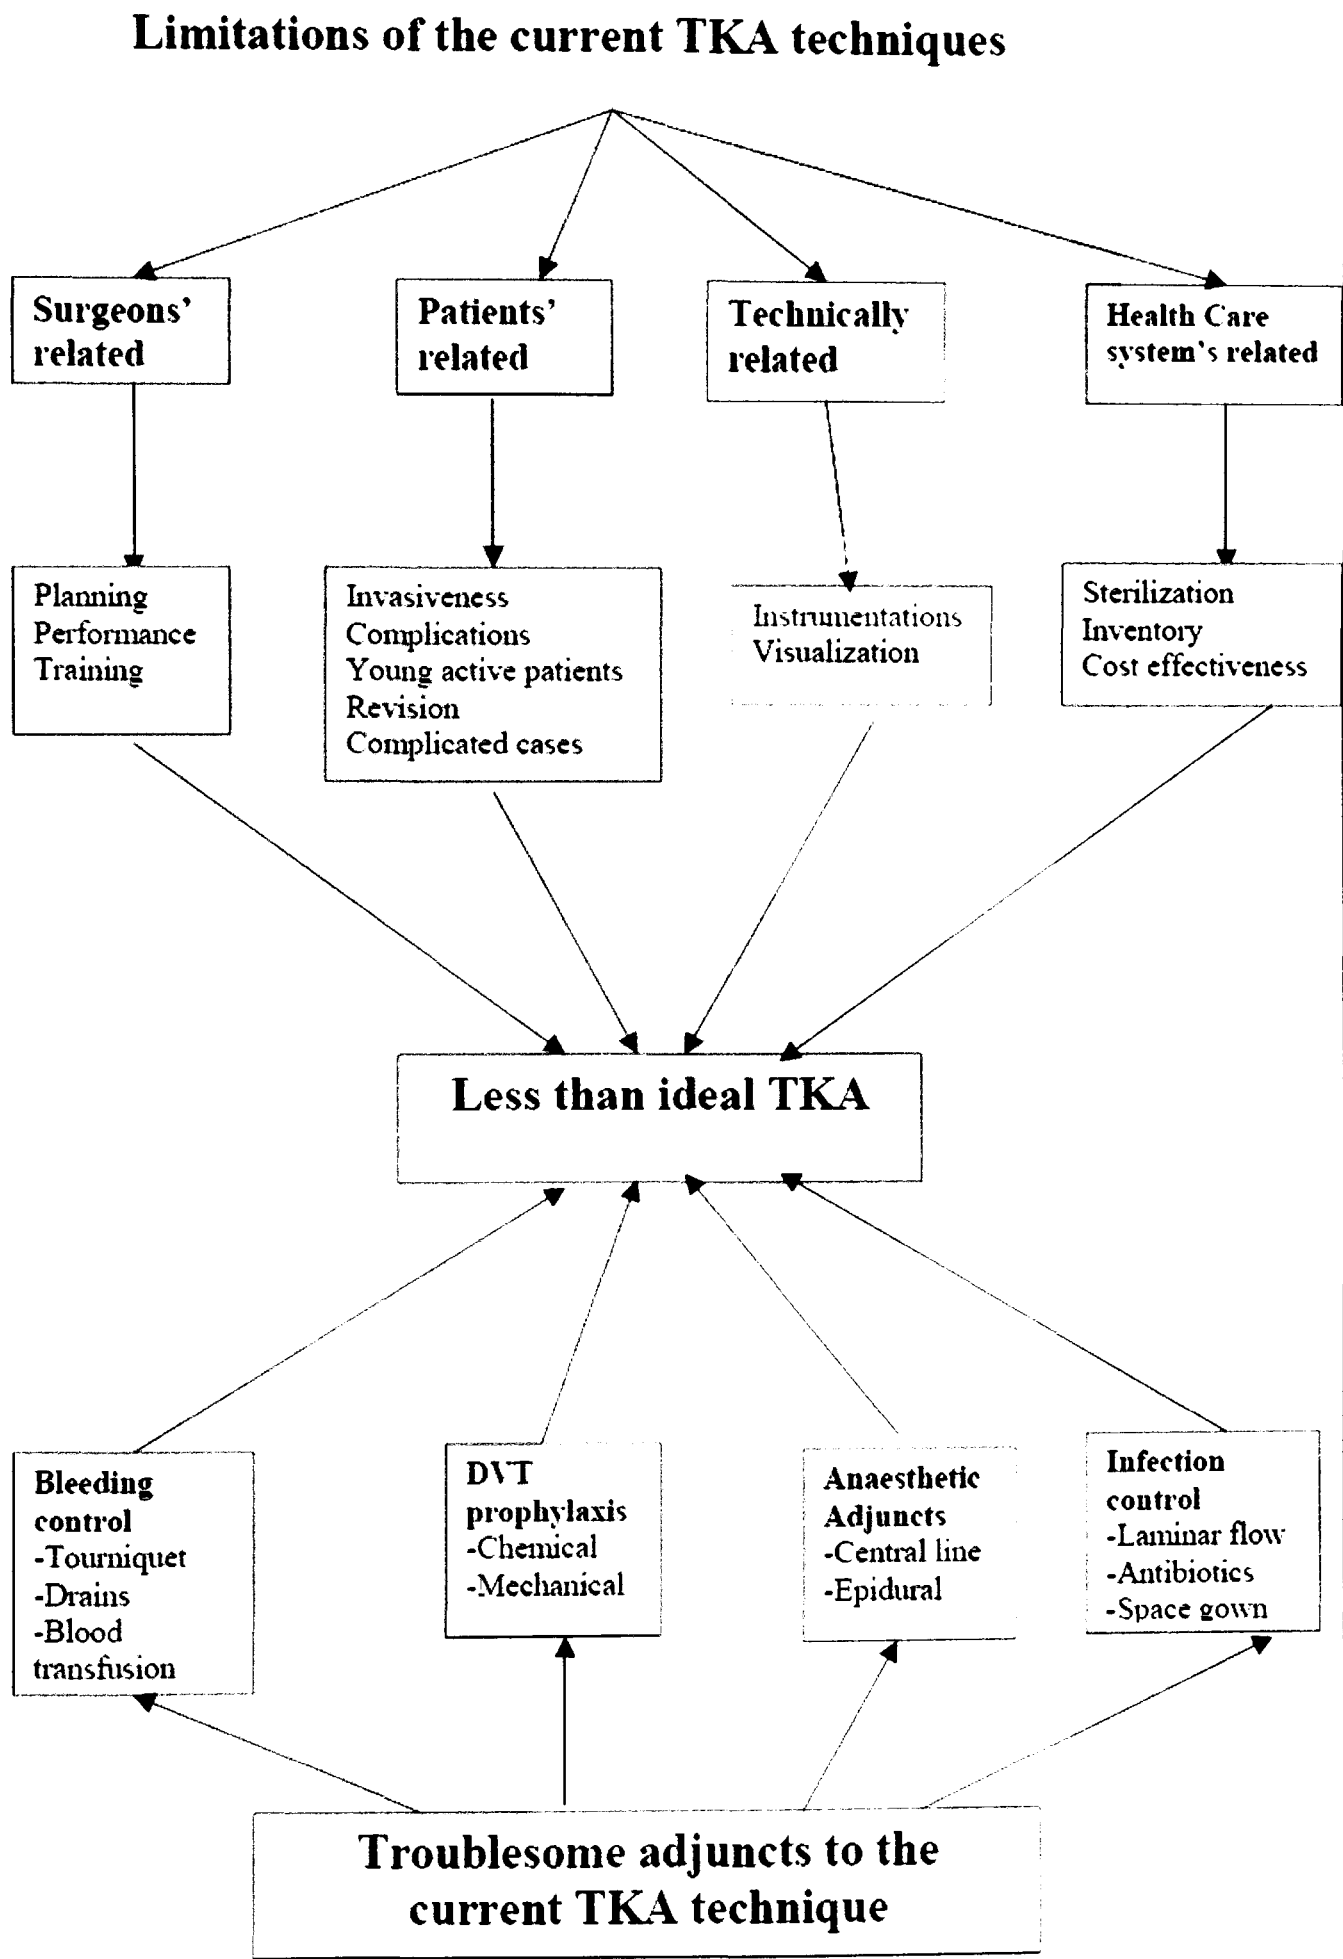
Limitations of the current TKA techniques

Surgeons' related

Patients' related

Technically related

Health Care system's related

Planning
Performance
Training

Invasiveness
Complications
Young active patients
Revision
Complicated cases

Instrumentations
Visualization

Sterilization
Inventory
Cost effectiveness

Less than ideal TKA

Bleeding control
-Tourniquet
-Drains
-Blood transfusion

DVT prophylaxis
-Chemical
-Mechanical

Anaesthetic Adjuncts
-Central line
-Epidural

Infection control
-Laminar flow
-Antibiotics
-Space gown

Troublesome adjuncts to the current TKA technique